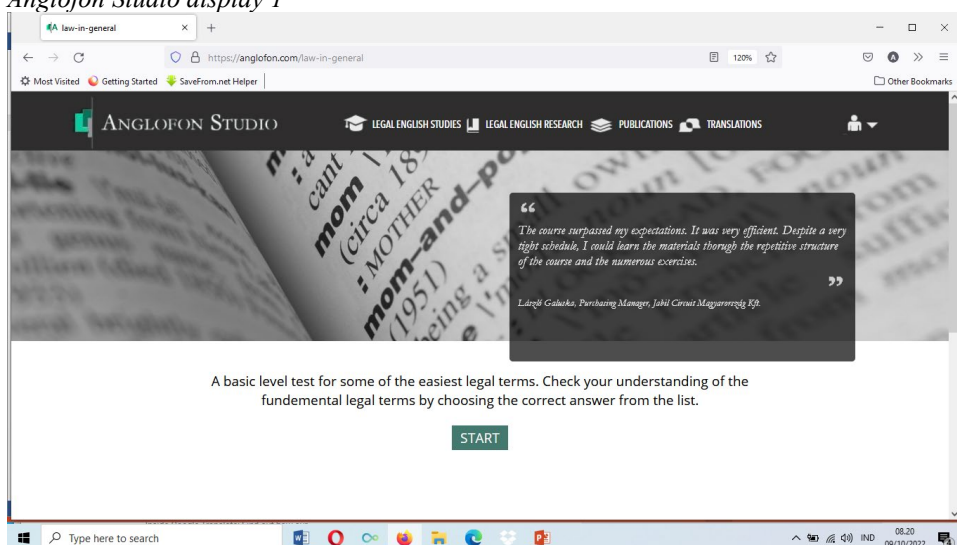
Anglofon Studio display 1

law-in-general

https://anglofon.com/law-in-general

120%

Most Visited Getting Started SaveFrom.net Helper

Other Bookmarks

ANGLOFON STUDIO

LEGAL ENGLISH STUDIES LEGAL ENGLISH RESEARCH PUBLICATIONS TRANSLATIONS

"The course surpassed my expectations. It was very efficient. Despite a very tight schedule, I could learn the materials thorugh the repetitive structure of the course and the numerous exercises."

László Galuska, Purchasing Manager, Jabil Circuit Magyarország Kft.

A basic level test for some of the easiest legal terms. Check your understanding of the fundemental legal terms by choosing the correct answer from the list.

START

Type here to search

IND 08.20 09/10/2022